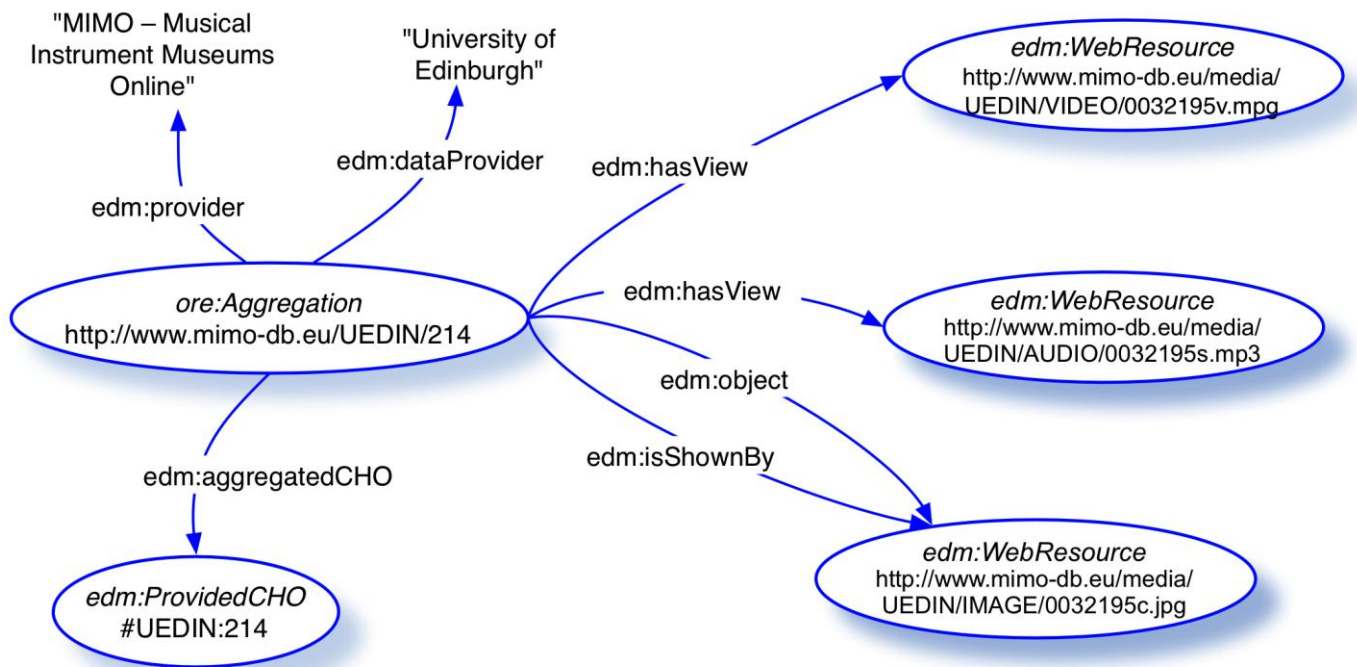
"MIMO – Musical Instrument Museums Online"

"University of Edinburgh"

edm:WebResource
http://www.mimo-db.eu/media/UEDIN/VIDEO/0032195v.mpg

edm:dataProvider

edm:hasView

edm:provider

ore:Aggregation
http://www.mimo-db.eu/UEDIN/214

edm:hasView

edm:WebResource
http://www.mimo-db.eu/media/UEDIN/AUDIO/0032195s.mp3

edm:object

edm:isShownBy

edm:aggregatedCHO

edm:WebResource
http://www.mimo-db.eu/media/UEDIN/IMAGE/0032195c.jpg

edm:ProvidedCHO
#UEDIN:214